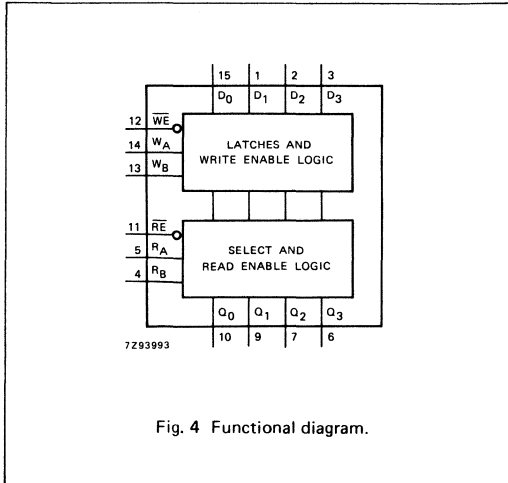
15 1 2 3

$D_0$ $D_1$ $D_2$ $D_3$

12 $\overline{WE}$

14 $W_A$

13 $W_B$

LATCHES AND WRITE ENABLE LOGIC

11 $\overline{RE}$

5 $R_A$

4 $R_B$

SELECT AND READ ENABLE LOGIC

$Q_0$ $Q_1$ $Q_2$ $Q_3$

10 9 7 6

7Z93993

Fig. 4 Functional diagram.